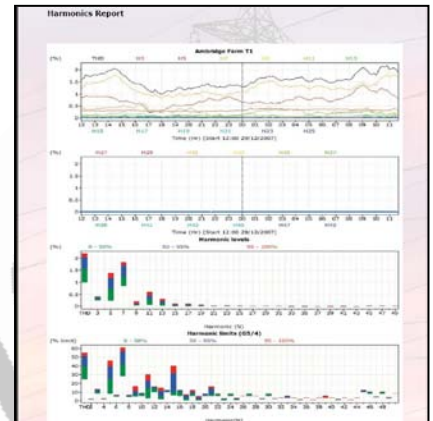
Harmonics Report

Ambridge Farm T1

(%)

THD H3 H5 H7 H9 H11 H13 H15

H19 H17 H19 H21 H23 H25

Time (Hr) (Start 12:00 28/12/2007)

(%)

H27 H29 H31 H33 H35 H37

H39 H41 H43 H45 H47 H49

Time (Hr) (Start 12:00 28/12/2007)

Harmonic levels

N - 50% 5th - 95% 9th - 100%

THD 3 5 7 9 11 13 15 17 19 21 23 25 27 29 31 33 35 37 39 41 43 45 47 49

Harmonic (N)

Harmonic limits (G5/4)

(% limit)

N - 50% 5th - 95% 9th - 100%

THD 2 4 6 8 10 12 14 16 18 20 22 24 26 28 30 32 34 36 38 40 42 44 46 48